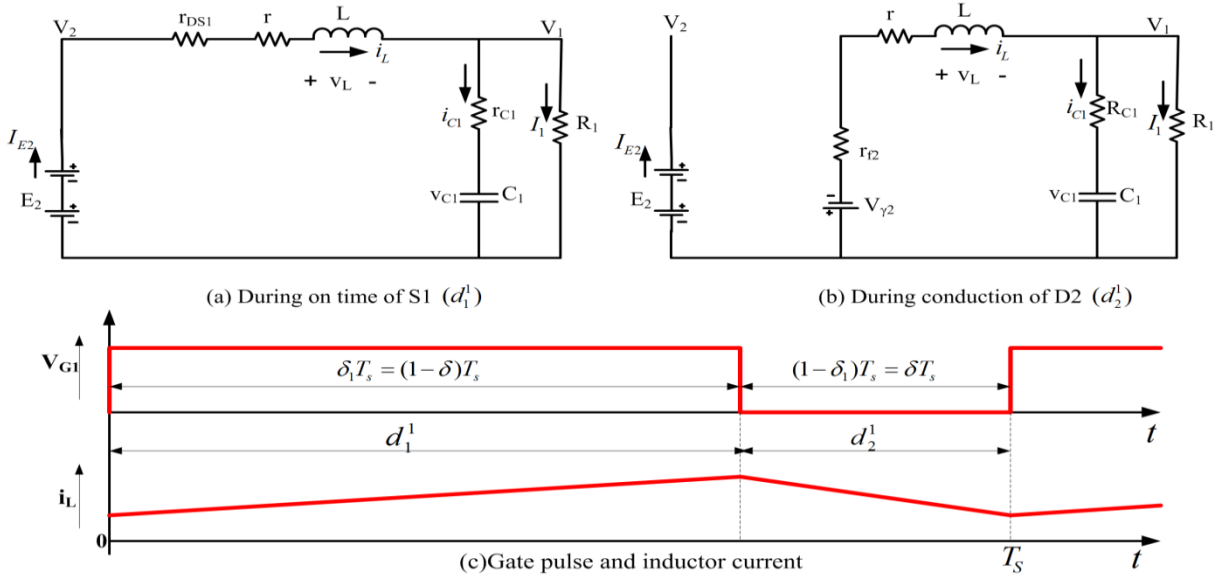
V$_2$
r$_{DS1}$
r
L
$i_L$
+ v$_L$ -
V$_1$
$i_{C1}$
r$_{C1}$
$I_1$
R$_1$
$I_{E2}$
E$_2$
v$_{C1}$
C$_1$

(a) During on time of S1 $(d_1^1)$

V$_2$
r
L
$i_L$
+ v$_L$ -
V$_1$
$i_{C1}$
R$_{C1}$
$I_1$
R$_1$
$I_{E2}$
E$_2$
r$_{f2}$
V$_{\gamma 2}$
v$_{C1}$
C$_1$

(b) During conduction of D2 $(d_2^1)$

V$_{G1}$
$\delta_1 T_s = (1-\delta)T_s$
$(1-\delta_1)T_s = \delta T_s$
$t$
$d_1^1$
$d_2^1$
i$_L$
0
(c)Gate pulse and inductor current
$T_S$
$t$